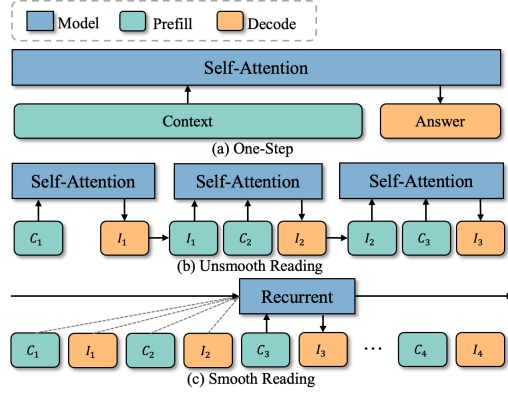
Model Prefill Decode

Self-Attention

Context

Answer

(a) One-Step

Self-Attention

Self-Attention

Self-Attention

$C_1$ $I_1$ $I_1$ $C_2$ $I_2$ $I_2$ $C_3$ $I_3$

(b) Unsmooth Reading

Recurrent

$C_1$ $I_1$ $C_2$ $I_2$ $C_3$ $I_3$ ... $C_4$ $I_4$

(c) Smooth Reading